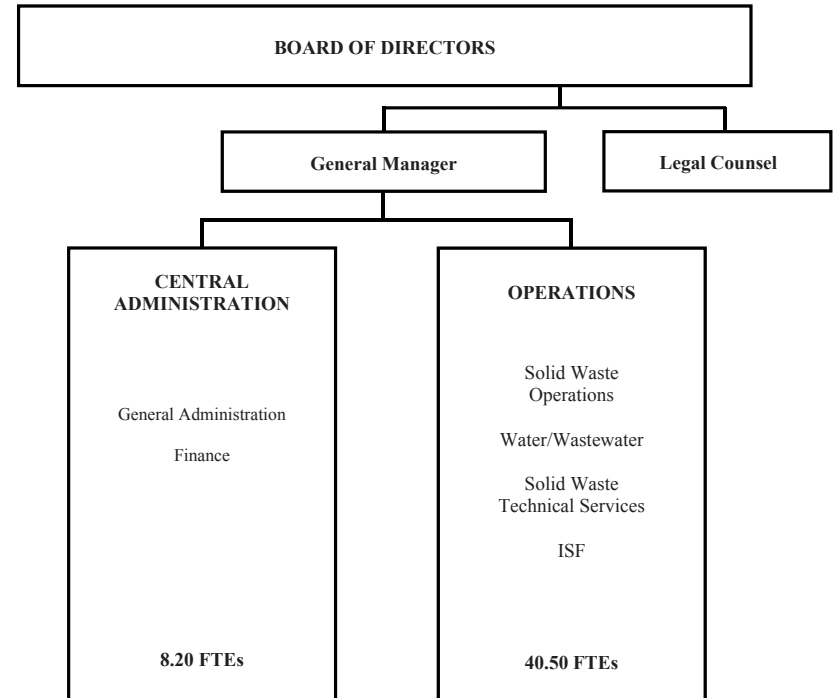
BOARD OF DIRECTORS

General Manager

Legal Counsel

CENTRAL ADMINISTRATION

General Administration

Finance

8.20 FTEs

OPERATIONS

Solid Waste Operations

Water/Wastewater

Solid Waste Technical Services

ISF

40.50 FTEs